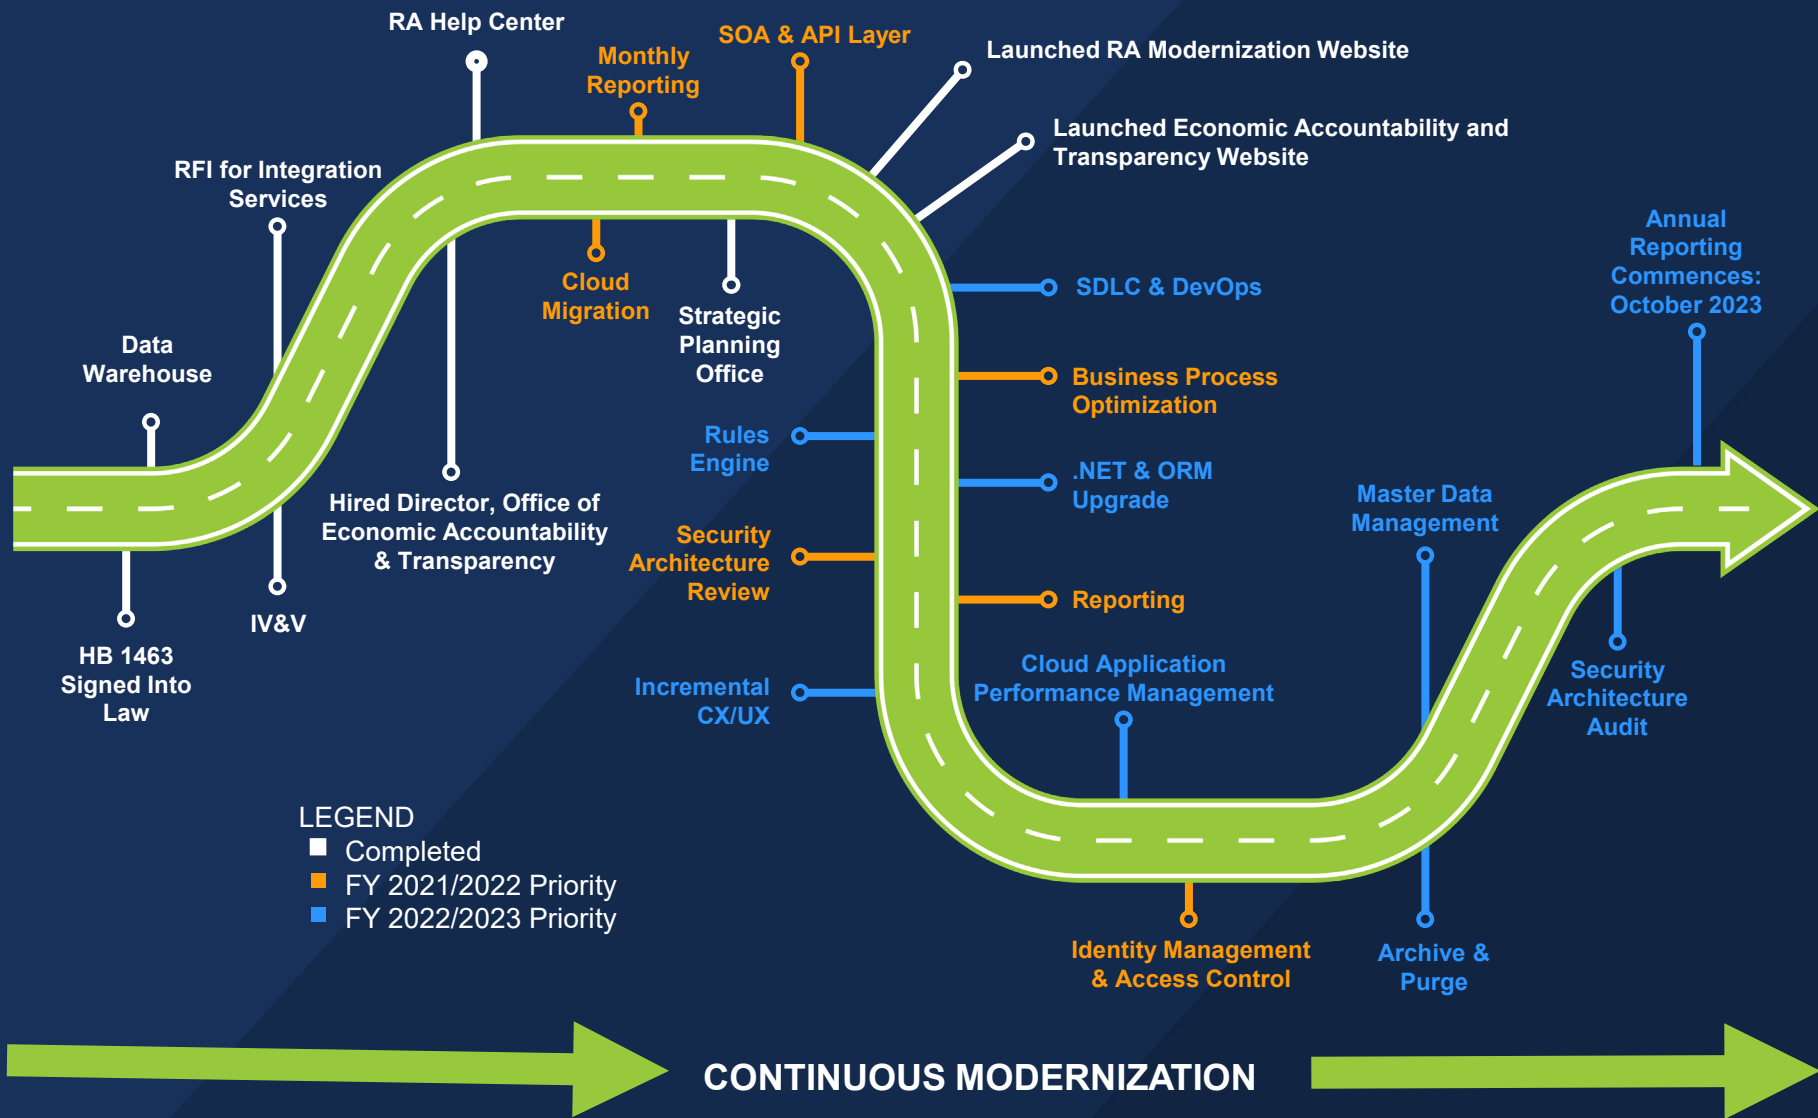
RA Help Center

Monthly Reporting

SOA & API Layer

Launched RA Modernization Website

Launched Economic Accountability and Transparency Website

RFI for Integration Services

Cloud Migration

Strategic Planning Office

SDLC & DevOps

Annual Reporting Commences: October 2023

Data Warehouse

Business Process Optimization

Rules Engine

.NET & ORM Upgrade

Hired Director, Office of Economic Accountability & Transparency

Security Architecture Review

Master Data Management

Reporting

HB 1463 Signed Into Law

IV&V

Cloud Application Performance Management

Security Architecture Audit

Incremental CX/UX

LEGEND
Completed
FY 2021/2022 Priority
FY 2022/2023 Priority

Identity Management & Access Control

Archive & Purge

CONTINUOUS MODERNIZATION